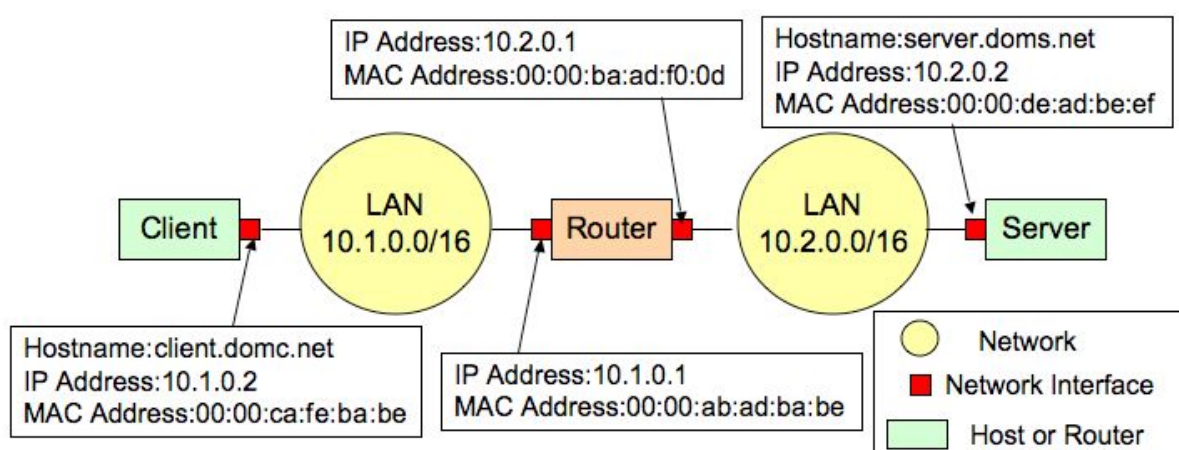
IP Address:10.2.0.1
MAC Address:00:00:ba:ad:f0:0d

Hostname:server.doms.net
IP Address:10.2.0.2
MAC Address:00:00:de:ad:be:ef

Client

LAN
10.1.0.0/16

Router

LAN
10.2.0.0/16

Server

Hostname:client.domc.net
IP Address:10.1.0.2
MAC Address:00:00:ca:fe:ba:be

IP Address:10.1.0.1
MAC Address:00:00:ab:ad:ba:be

Network
Network Interface
Host or Router